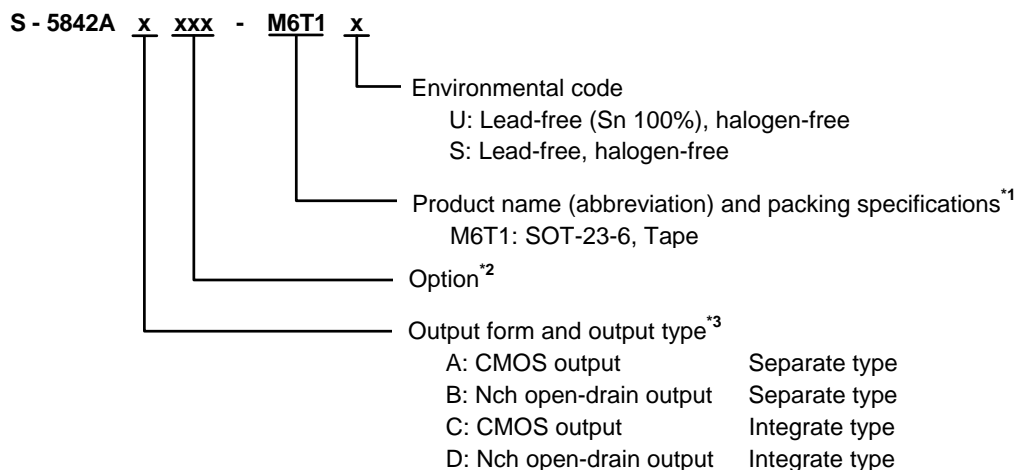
S - 5842A x xxx - M6T1 x

Environmental code
U: Lead-free (Sn 100%), halogen-free
S: Lead-free, halogen-free

Product name (abbreviation) and packing specifications$^{*1}$
M6T1: SOT-23-6, Tape

Option$^{*2}$

Output form and output type$^{*3}$
A: CMOS output Separate type
B: Nch open-drain output Separate type
C: CMOS output Integrate type
D: Nch open-drain output Integrate type